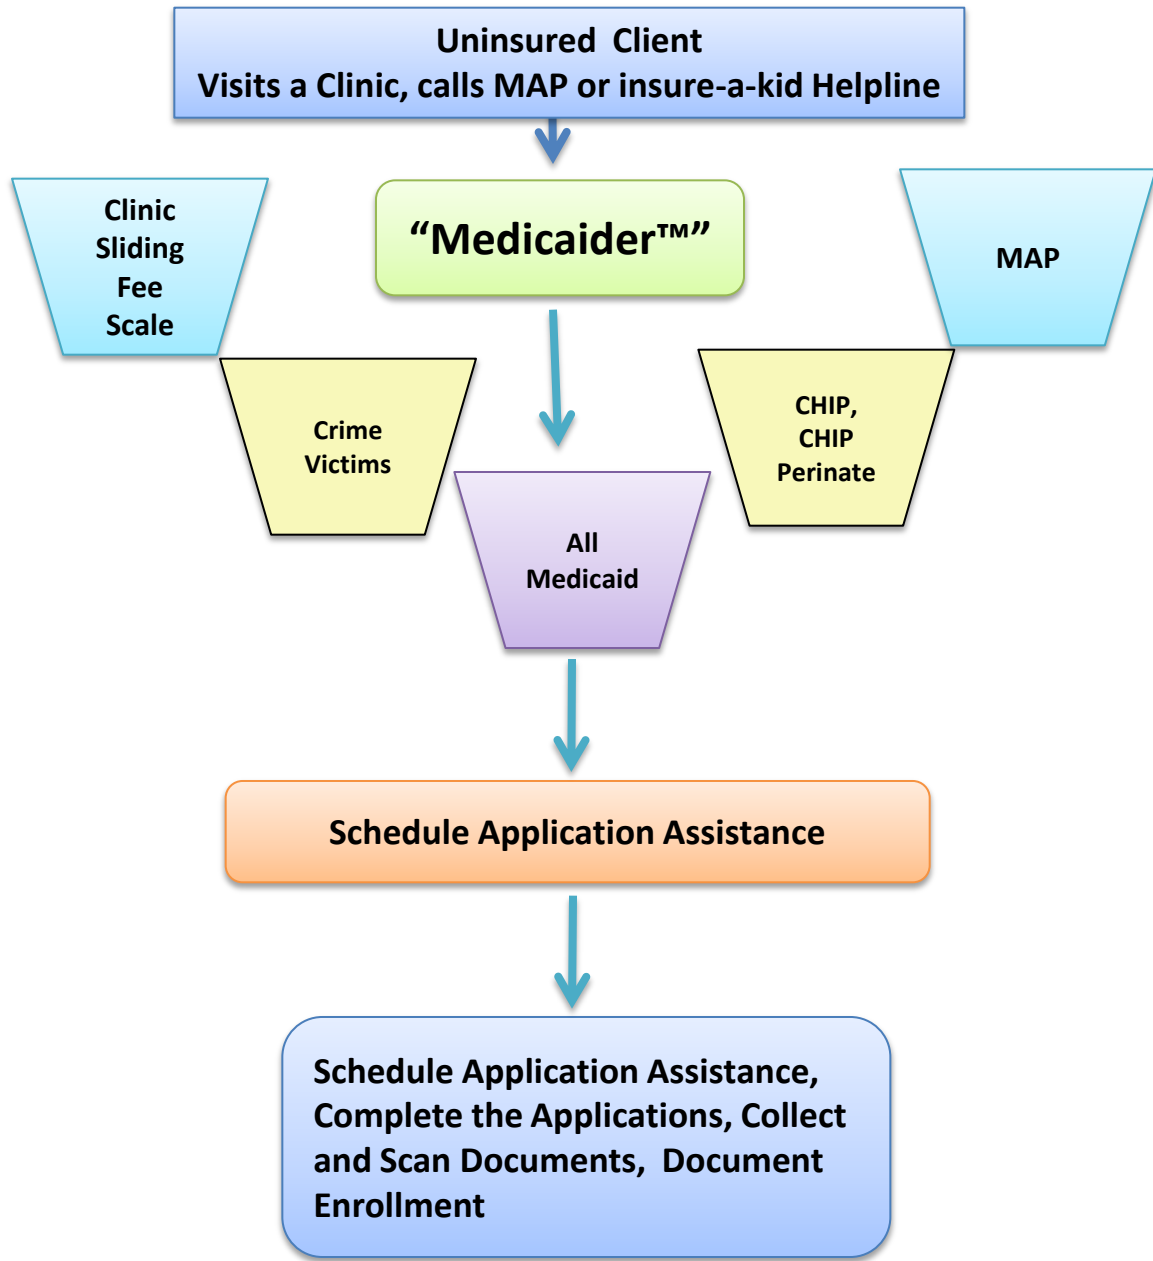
Uninsured Client
Visits a Clinic, calls MAP or insure-a-kid Helpline

Clinic Sliding Fee Scale

"Medicaider™"

MAP

Crime Victims

CHIP, CHIP Perinate

All Medicaid

Schedule Application Assistance

Schedule Application Assistance, Complete the Applications, Collect and Scan Documents, Document Enrollment